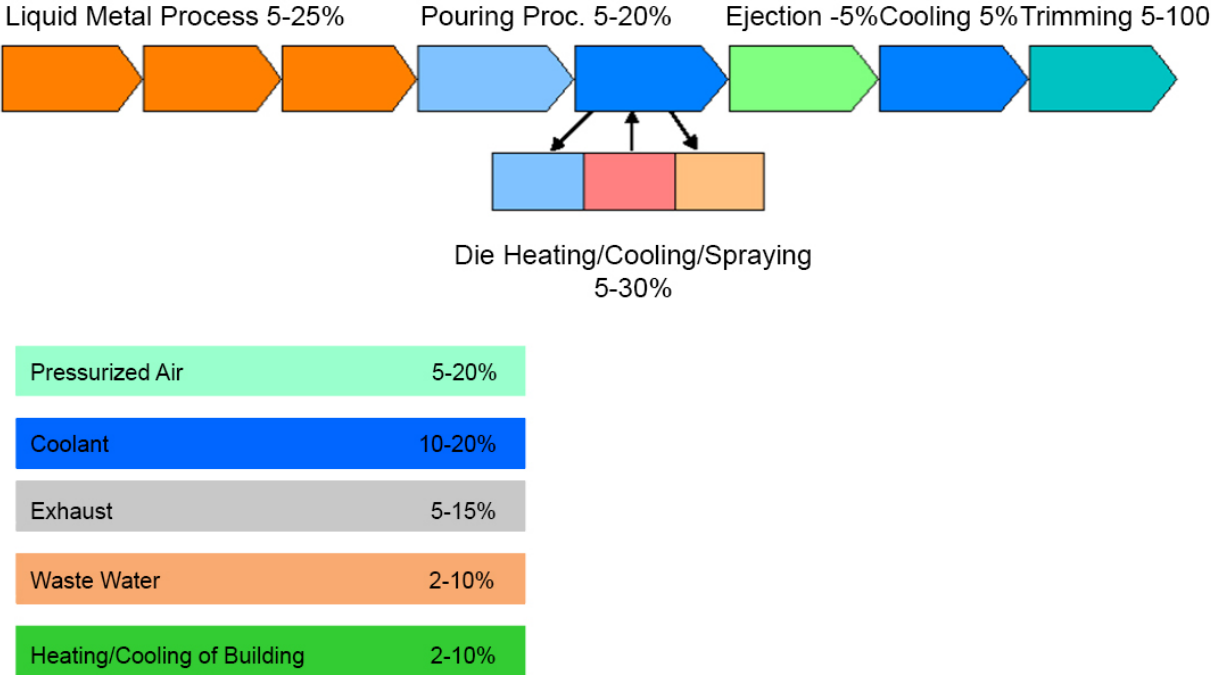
Liquid Metal Process 5-25%

Pouring Proc. 5-20%

Ejection -5%

Cooling 5%

Trimming 5-100

Die Heating/Cooling/Spraying 5-30%

| | |
|---|---|
| Pressurized Air | 5-20% |
| Coolant | 10-20% |
| Exhaust | 5-15% |
| Waste Water | 2-10% |
| Heating/Cooling of Building | 2-10% |